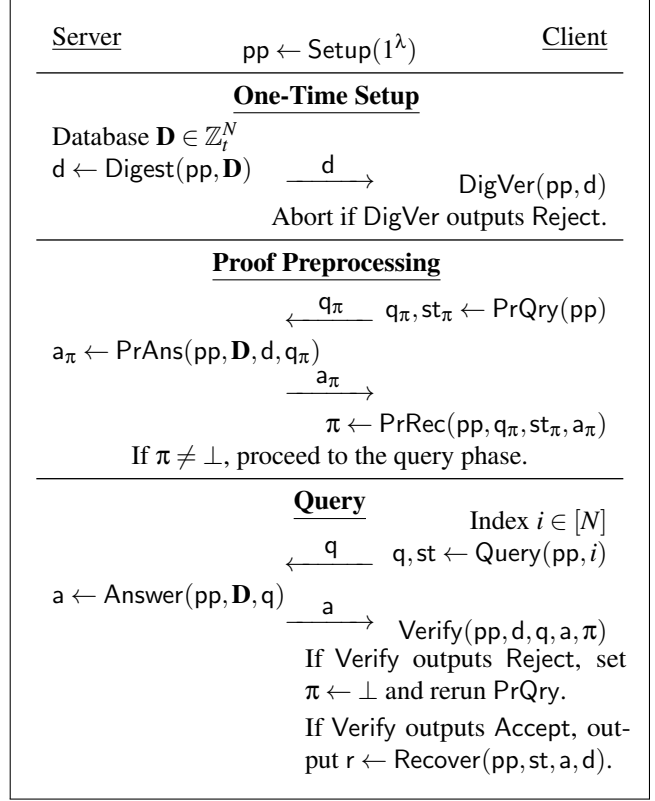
Server $\mathsf{pp} \leftarrow \mathsf{Setup}(1^\lambda)$ Client

One-Time Setup

Database $\mathbf{D} \in \mathbb{Z}_t^N$

$\mathsf{d} \leftarrow \mathsf{Digest}(\mathsf{pp}, \mathbf{D})$ $\xrightarrow{\mathsf{d}}$ $\mathsf{DigVer}(\mathsf{pp}, \mathsf{d})$

Abort if DigVer outputs Reject.

Proof Preprocessing

$\xleftarrow{\mathsf{q}_\pi}$ $\mathsf{q}_\pi, \mathsf{st}_\pi \leftarrow \mathsf{PrQry}(\mathsf{pp})$

$\mathsf{a}_\pi \leftarrow \mathsf{PrAns}(\mathsf{pp}, \mathbf{D}, \mathsf{d}, \mathsf{q}_\pi)$

$\xrightarrow{\mathsf{a}_\pi}$

$\pi \leftarrow \mathsf{PrRec}(\mathsf{pp}, \mathsf{q}_\pi, \mathsf{st}_\pi, \mathsf{a}_\pi)$

If $\pi \neq \perp$, proceed to the query phase.

Query

Index $i \in [N]$

$\xleftarrow{\mathsf{q}}$ $\mathsf{q}, \mathsf{st} \leftarrow \mathsf{Query}(\mathsf{pp}, i)$

$\mathsf{a} \leftarrow \mathsf{Answer}(\mathsf{pp}, \mathbf{D}, \mathsf{q})$

$\xrightarrow{\mathsf{a}}$ $\mathsf{Verify}(\mathsf{pp}, \mathsf{d}, \mathsf{q}, \mathsf{a}, \pi)$

If Verify outputs Reject, set $\pi \leftarrow \perp$ and rerun PrQry.

If Verify outputs Accept, output $\mathsf{r} \leftarrow \mathsf{Recover}(\mathsf{pp}, \mathsf{st}, \mathsf{a}, \mathsf{d})$.